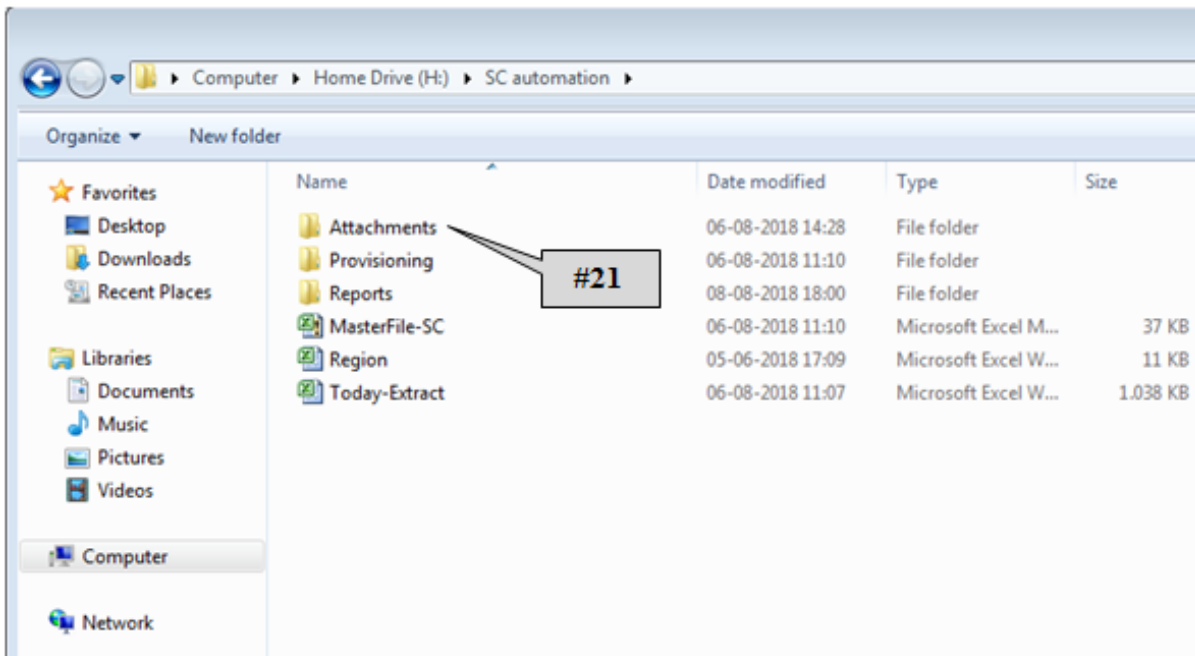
Computer ▸ Home Drive (H:) ▸ SC automation ▸

Organize ▾ New folder

Favorites
Desktop
Downloads
Recent Places

Libraries
Documents
Music
Pictures
Videos

Computer

Network

| Name | Date modified | Type | Size |
|---|---|---|---|
| Attachments | 06-08-2018 14:28 | File folder | |
| Provisioning | 06-08-2018 11:10 | File folder | |
| Reports | 08-08-2018 18:00 | File folder | |
| MasterFile-SC | 06-08-2018 11:10 | Microsoft Excel M... | 37 KB |
| Region | 05-06-2018 17:09 | Microsoft Excel W... | 11 KB |
| Today-Extract | 06-08-2018 11:07 | Microsoft Excel W... | 1.038 KB |

#21